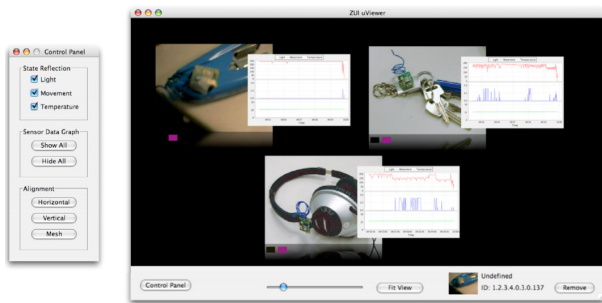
Control Panel

State Reflection
Light
Movement
Temperature

Sensor Data Graph
Show All
Hide All

Alignment
Horizontal
Vertical
Mesh

ZUI uViewer

Light Movement Temperature

Light Movement Temperature

Light Movement Temperature

Control Panel

Fit View

Undefined
ID: 1.2.3.4.0.3.0.137

Remove